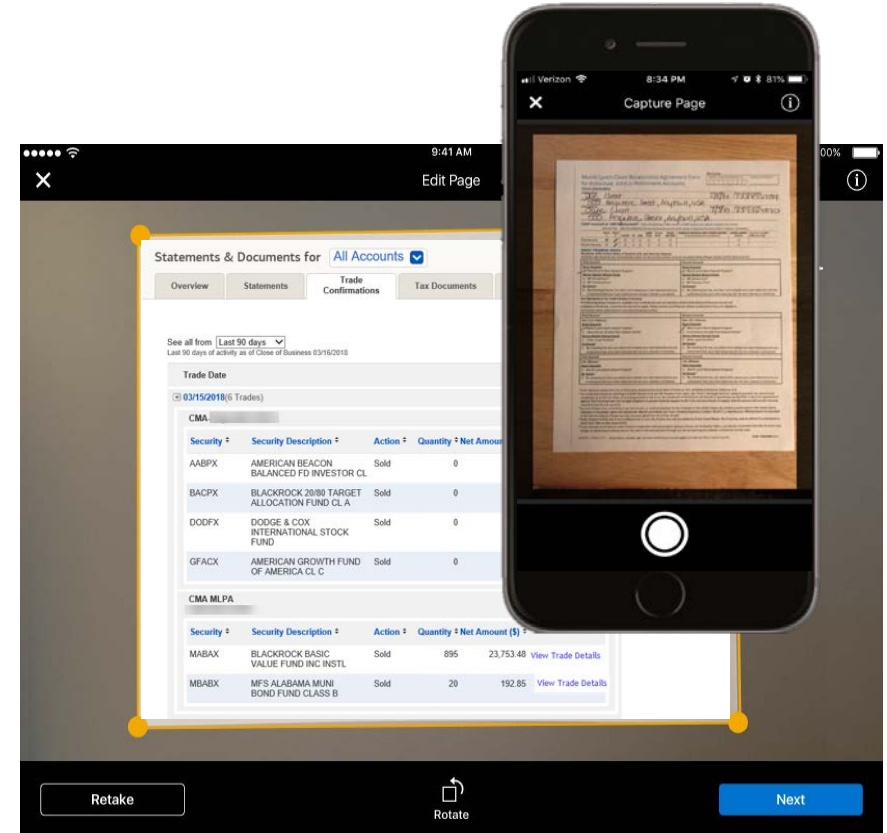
9:41 AM
00%
Edit Page

Statements & Documents for All Accounts

Overview | Statements | Trade Confirmations | Tax Documents

See all from Last 90 days
Last 90 days of activity as of Close of Business 03/16/2018

Trade Date

03/15/2018(6 Trades)

CMA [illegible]

| Security | Security Description | Action | Quantity | Net Amount |
|---|---|---|---|---|
| AABPX | AMERICAN BEACON BALANCED FD INVESTOR CL | Sold | 0 | |
| BACPX | BLACKROCK 20/80 TARGET ALLOCATION FUND CL A | Sold | 0 | |
| DODFX | DODGE & COX INTERNATIONAL STOCK FUND | Sold | 0 | |
| GFACX | AMERICAN GROWTH FUND OF AMERICA CL C | Sold | 0 | |

CMA MLPA
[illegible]

| Security | Security Description | Action | Quantity | Net Amount ($) | |
|---|---|---|---|---|---|
| MABAX | BLACKROCK BASIC VALUE FUND INC INSTL | Sold | 895 | 23,753.48 | View Trade Details |
| MBABX | MFS ALABAMA MUNI BOND FUND CLASS B | Sold | 20 | 192.85 | View Trade Details |

Verizon
8:34 PM
81%
Capture Page

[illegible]

Retake
Rotate
Next